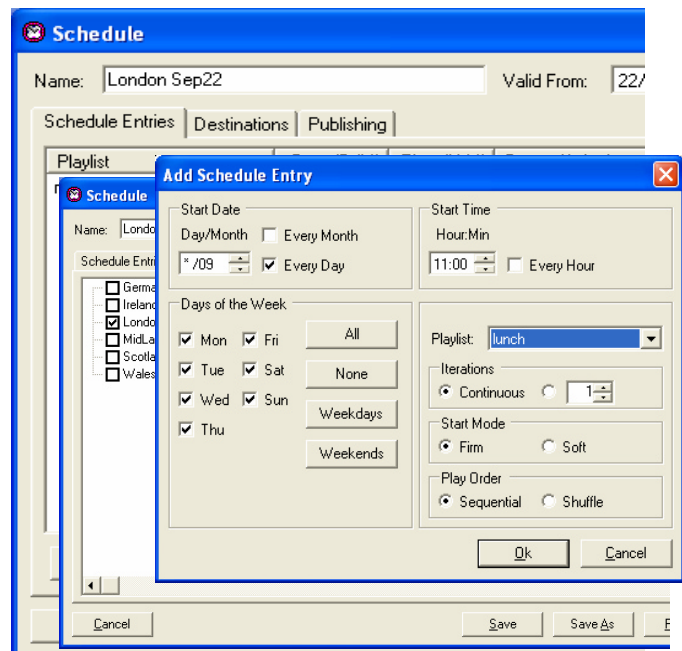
Schedule

Name: London Sep22

Valid From: 22/

Schedule Entries | Destinations | Publishing

Playlist

Schedule

Name: Londo

Schedule Entri

Germa
Ireland
London
MidLa
Scotla
Wales

Add Schedule Entry

Start Date
Day/Month
Every Month
*/09
Every Day

Start Time
Hour:Min
11:00
Every Hour

Days of the Week
Mon
Fri
Tue
Sat
Wed
Sun
Thu

All
None
Weekdays
Weekends

Playlist: lunch

Iterations
Continuous
1

Start Mode
Firm
Soft

Play Order
Sequential
Shuffle

Ok
Cancel

Cancel
Save
Save As
F